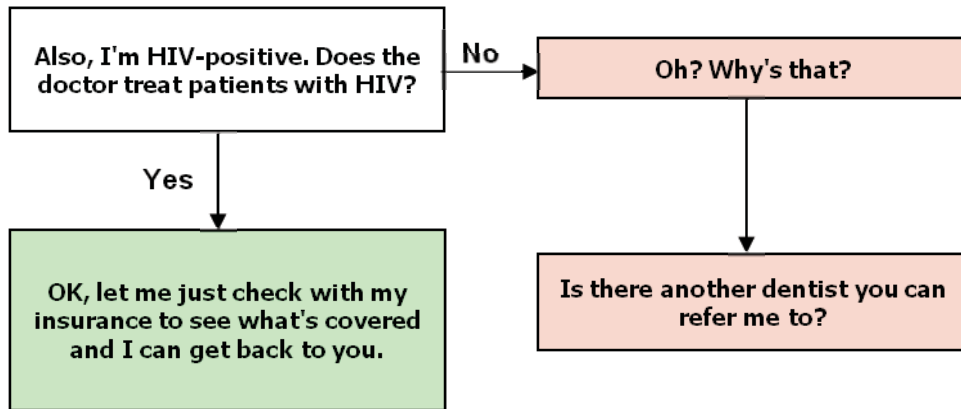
Also, I'm HIV-positive. Does the doctor treat patients with HIV?

No

Oh? Why's that?

Yes

OK, let me just check with my insurance to see what's covered and I can get back to you.

Is there another dentist you can refer me to?